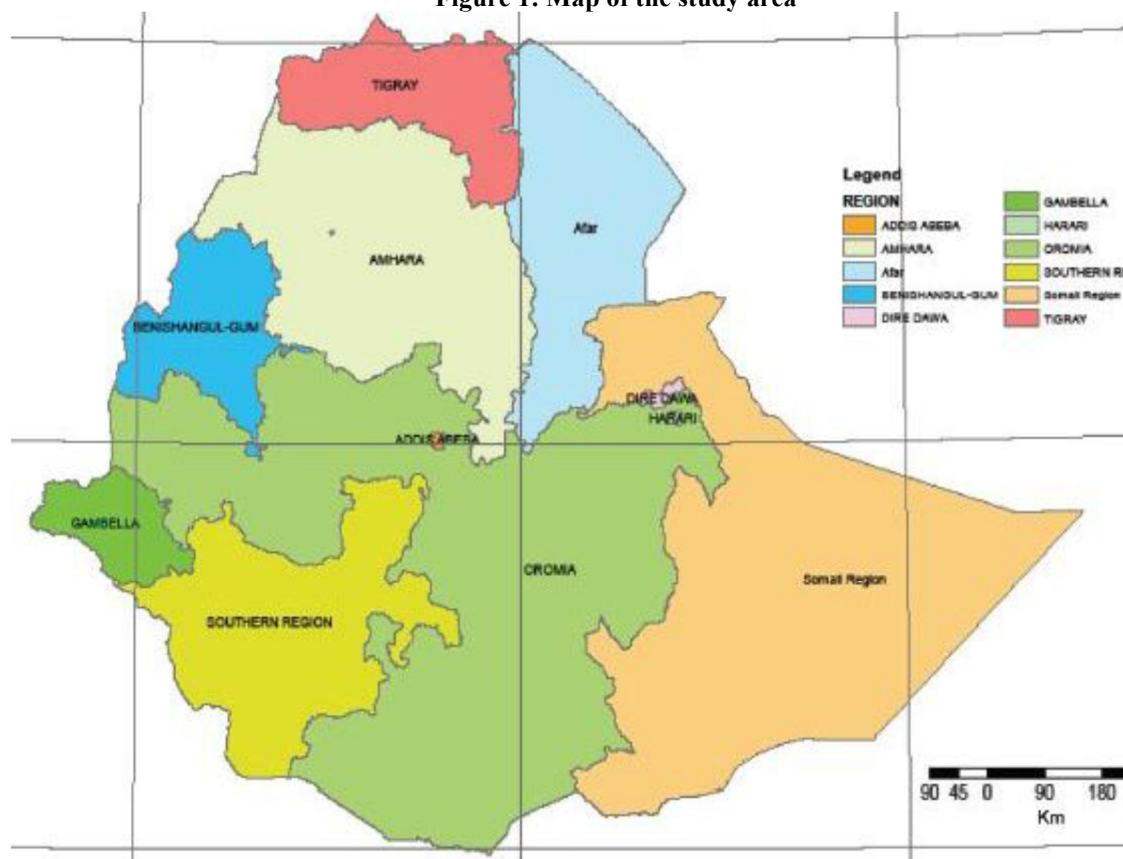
Figure 1: Map of the study area

TIGRAY

Afar

AMHARA

BENISHANGUL-GUM

DIRE DAWA

HARARI

ADDIS ABEBA

GAMBELLA

OROMIA

Somali Region

SOUTHERN REGION

Legend

REGION

ADDIS ABEBA

AMHARA

Afar

BENISHANGUL-GUM

DIRE DAWA

GAMBELLA

HARARI

OROMIA

SOUTHERN R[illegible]

Somali Region

TIGRAY

90 45 0 90 180

Km